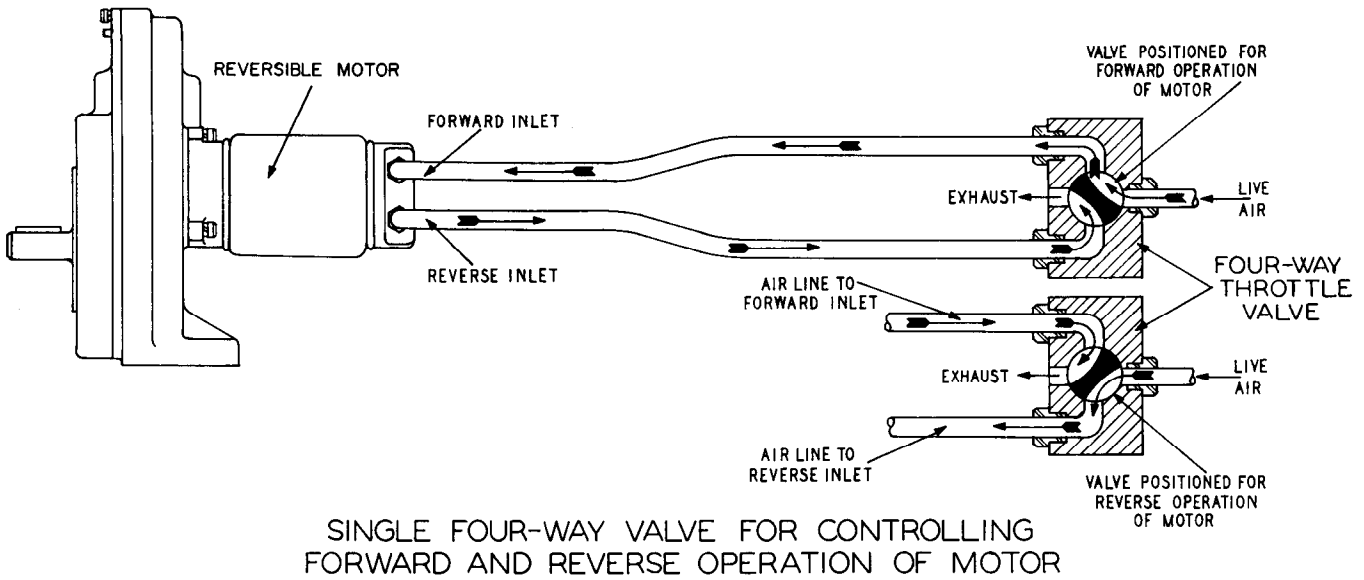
REVERSIBLE MOTOR

FORWARD INLET

REVERSE INLET

VALVE POSITIONED FOR FORWARD OPERATION OF MOTOR

EXHAUST

LIVE AIR

FOUR-WAY THROTTLE VALVE

AIR LINE TO FORWARD INLET

EXHAUST

LIVE AIR

AIR LINE TO REVERSE INLET

VALVE POSITIONED FOR REVERSE OPERATION OF MOTOR

SINGLE FOUR-WAY VALVE FOR CONTROLLING FORWARD AND REVERSE OPERATION OF MOTOR